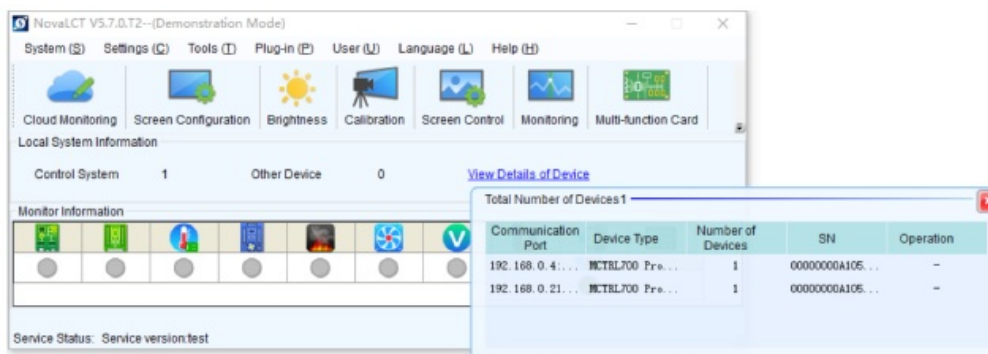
NovaLCT V5.7.0.T2--(Demonstration Mode)

System (S) Settings (C) Tools (T) Plug-in (P) User (U) Language (L) Help (H)

Cloud Monitoring Screen Configuration Brightness Calibration Screen Control Monitoring Multi-function Card

Local System Information

Control System 1 Other Device 0 View Details of Device

Monitor Information

Service Status: Service version:test

Total Number of Devices1

| Communication Port | Device Type | Number of Devices | SN | Operation |
|---|---|---|---|---|
| 192.168.0.4:... | MCTRL700 Pro... | 1 | 00000000A105... | – |
| 192.168.0.21... | MCTRL700 Pro... | 1 | 00000000A105... | – |